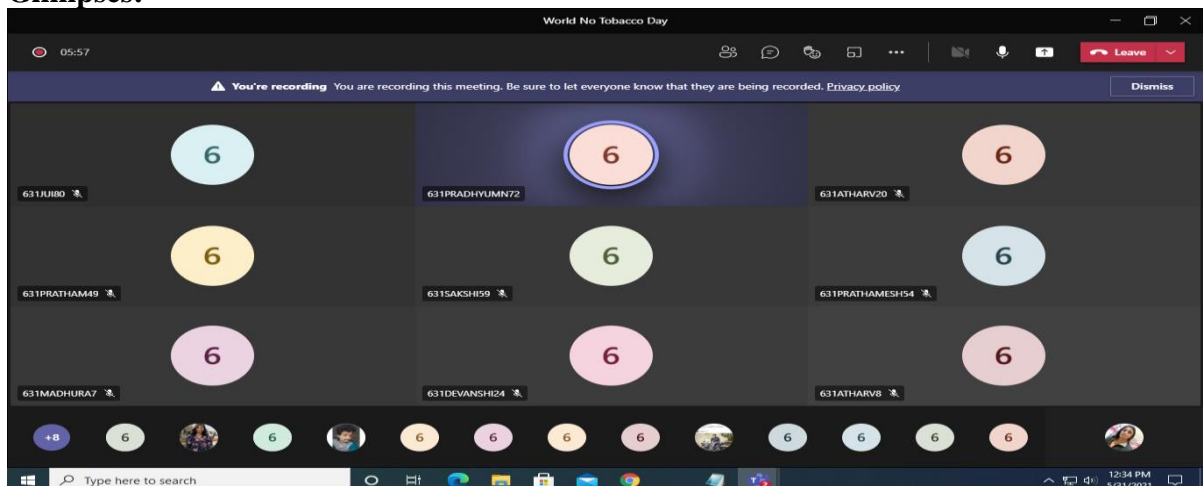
Glimpses:

World No Tobacco Day

05:57

Leave

You're recording You are recording this meeting. Be sure to let everyone know that they are being recorded. Privacy policy

Dismiss

6
631JUI80

6
631PRADHYUMN72

6
631ATHARV20

6
631PRATHAM49

6
631SAKSHI59

6
631PRATHAMESH54

6
631MADHURA7

6
631DEVANSHI24

6
631ATHARV8

+8 6 6 6 6 6 6 6 6 6 6

Type here to search

12:34 PM
5/31/2021